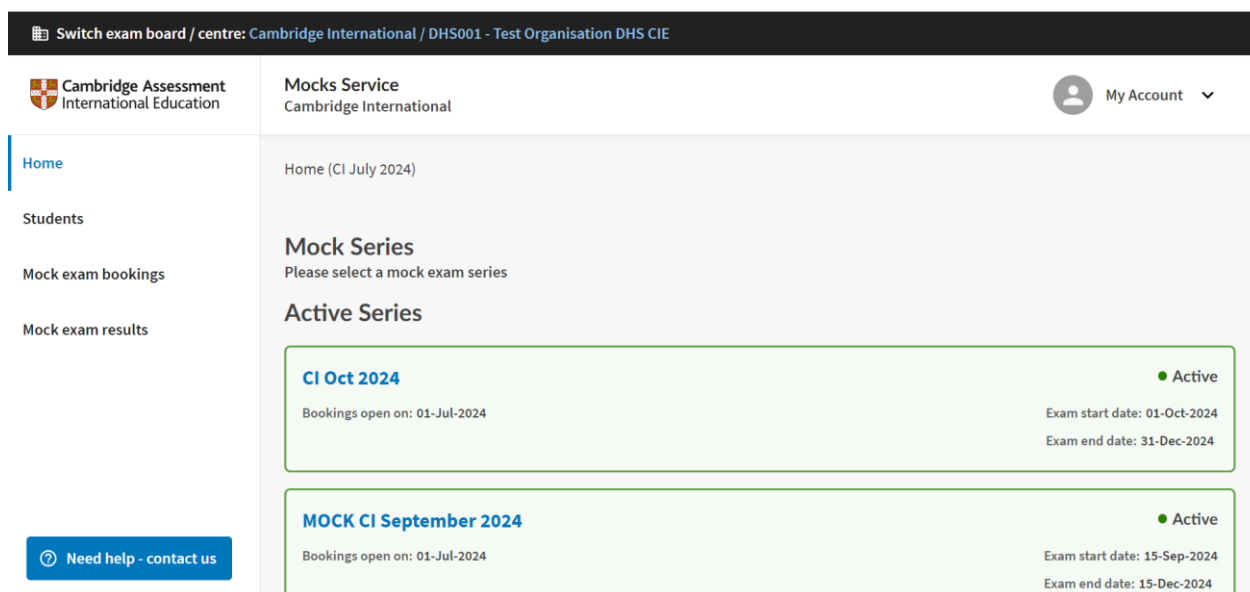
Switch exam board / centre: Cambridge International / DHS001 - Test Organisation DHS CIE

Cambridge Assessment International Education

Mocks Service
Cambridge International

My Account

Home

Students

Mock exam bookings

Mock exam results

Need help - contact us

Home (CI July 2024)

Mock Series
Please select a mock exam series

Active Series

CI Oct 2024
Active
Bookings open on: 01-Jul-2024
Exam start date: 01-Oct-2024
Exam end date: 31-Dec-2024

MOCK CI September 2024
Active
Bookings open on: 01-Jul-2024
Exam start date: 15-Sep-2024
Exam end date: 15-Dec-2024